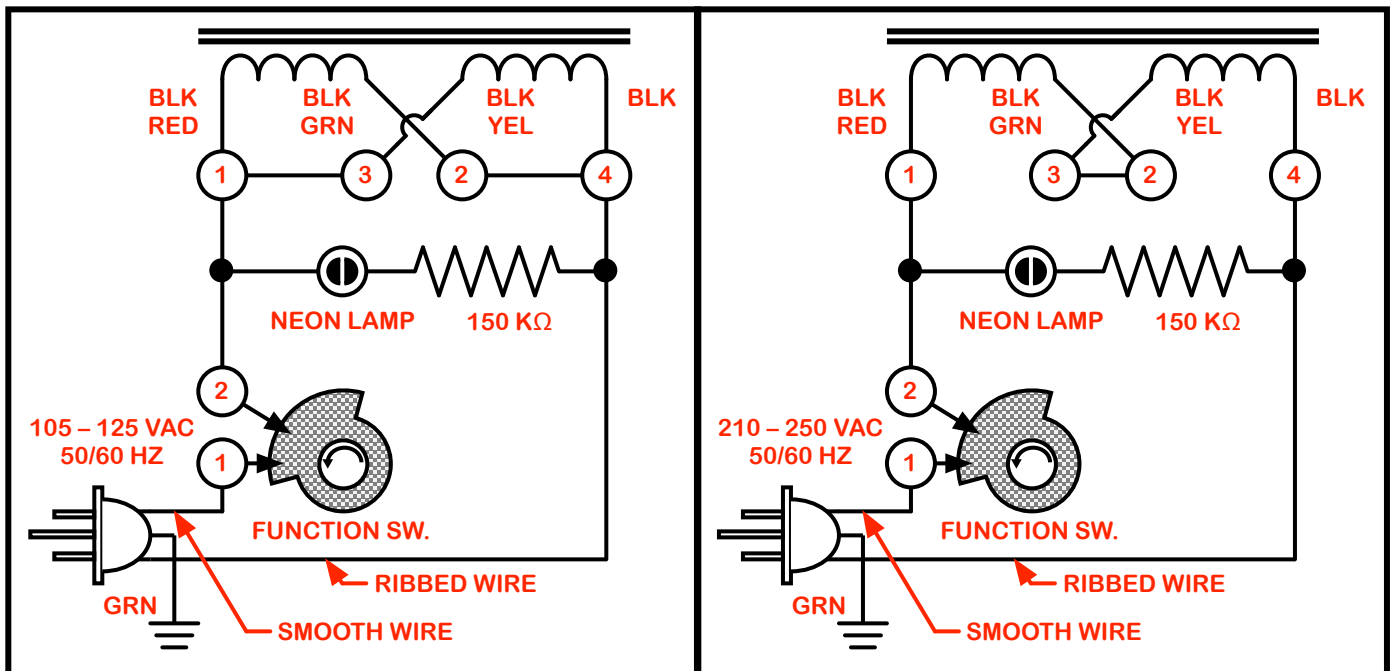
BLK RED

BLK GRN

BLK YEL

BLK

1

3

2

4

NEON LAMP

150 KΩ

2

105 – 125 VAC 50/60 HZ

1

FUNCTION SW.

GRN

RIBBED WIRE

SMOOTH WIRE

BLK RED

BLK GRN

BLK YEL

BLK

1

3

2

4

NEON LAMP

150 KΩ

2

210 – 250 VAC 50/60 HZ

1

FUNCTION SW.

GRN

RIBBED WIRE

SMOOTH WIRE